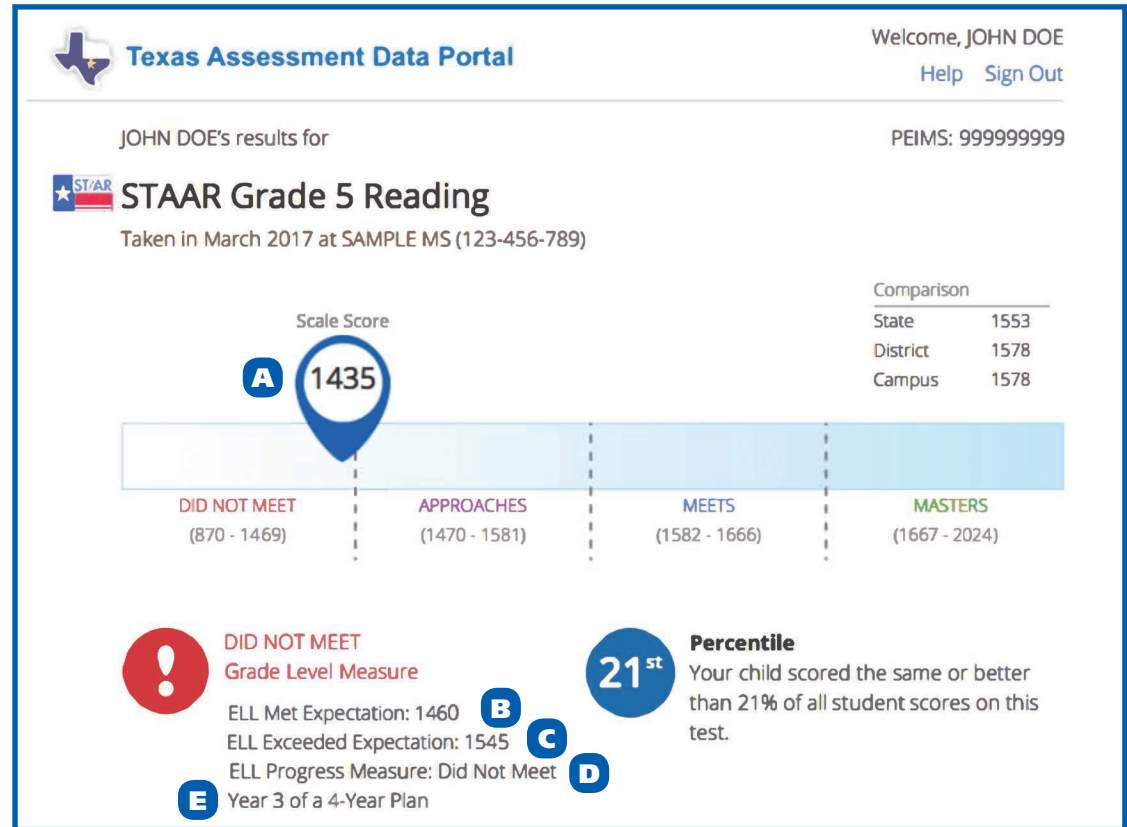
Texas Assessment Data Portal

Welcome, JOHN DOE
Help Sign Out

JOHN DOE's results for

PEIMS: 999999999

STAAR

STAAR Grade 5 Reading
Taken in March 2017 at SAMPLE MS (123-456-789)

| Comparison | |
|---|---|
| State | 1553 |
| District | 1578 |
| Campus | 1578 |

Scale Score
A 1435

DID NOT MEET
(870 - 1469)

APPROACHES
(1470 - 1581)

MEETS
(1582 - 1666)

MASTERS
(1667 - 2024)

!
DID NOT MEET
Grade Level Measure

ELL Met Expectation: 1460 B
ELL Exceeded Expectation: 1545 C
ELL Progress Measure: Did Not Meet D
E Year 3 of a 4-Year Plan

$21^{st}$
Percentile
Your child scored the same or better than 21% of all student scores on this test.